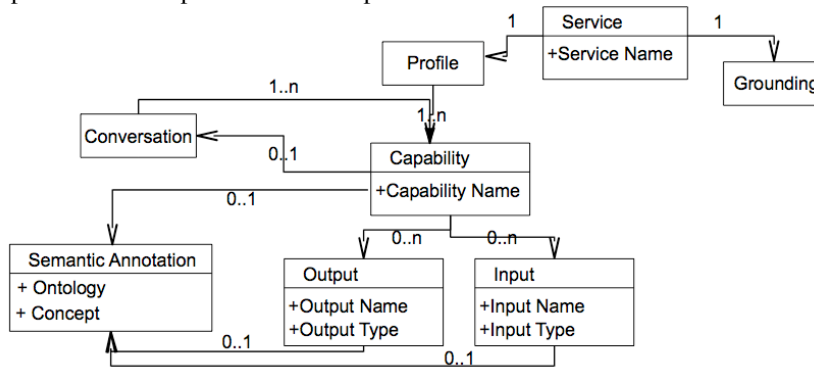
Service
+Service Name
1
1
Profile
Grounding
1..n
1..n
Conversation
0..1
Capability
+Capability Name
0..1
0..n
0..n
Semantic Annotation
+ Ontology
+ Concept
Output
+Output Name
+Output Type
Input
+Input Name
+Input Type
0..1
0..1